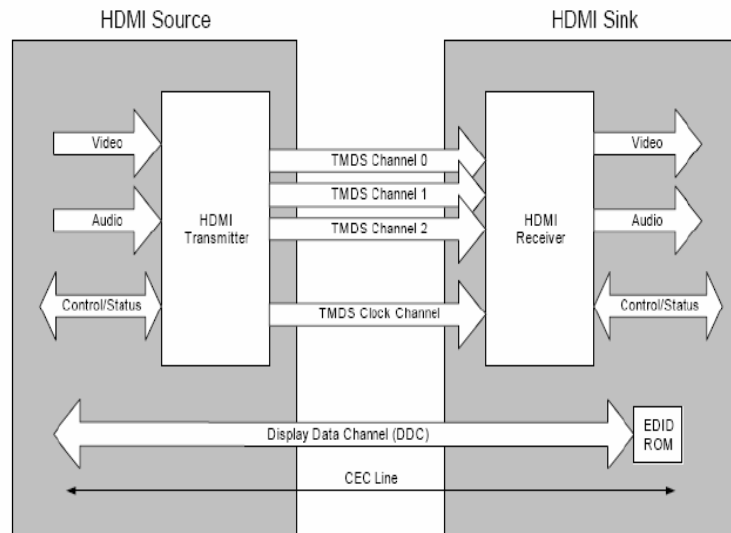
HDMI Source

HDMI Sink

Video

Audio

Control/Status

HDMI Transmitter

TMDS Channel 0

TMDS Channel 1

TMDS Channel 2

TMDS Clock Channel

HDMI Receiver

Video

Audio

Control/Status

Display Data Channel (DDC)

EDID ROM

CEC Line